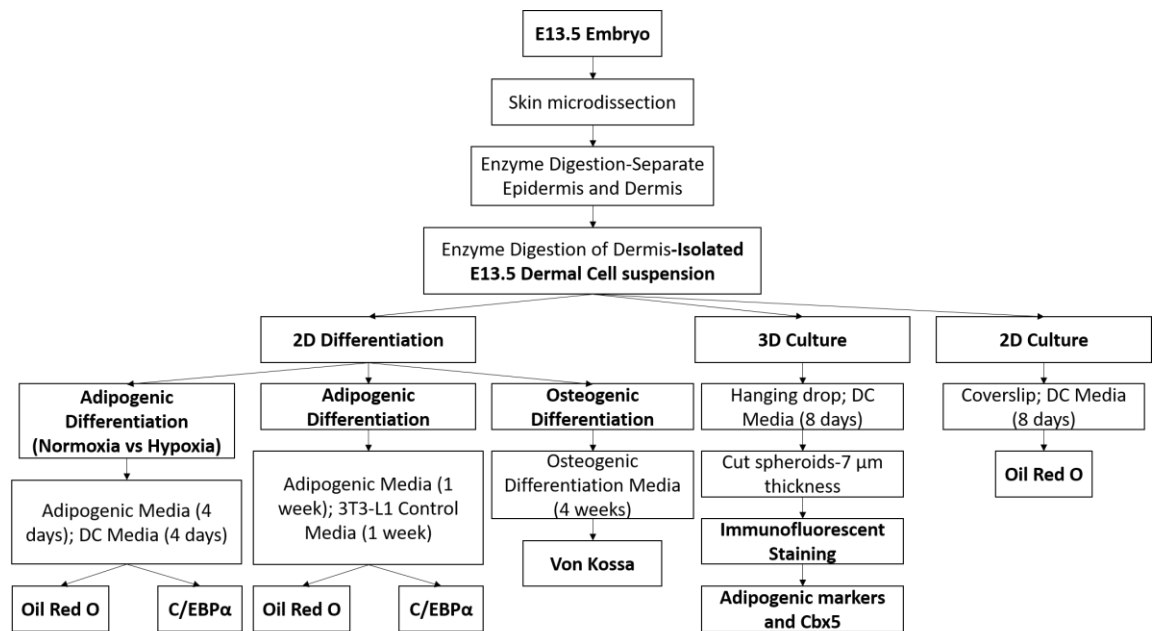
E13.5 Embryo

Skin microdissection

Enzyme Digestion-Separate Epidermis and Dermis

Enzyme Digestion of Dermis-**Isolated E13.5 Dermal Cell suspension**

2D Differentiation

Adipogenic Differentiation (Normoxia vs Hypoxia)

Adipogenic Media (4 days); DC Media (4 days)

Oil Red O

C/EBPα

Adipogenic Differentiation

Adipogenic Media (1 week); 3T3-L1 Control Media (1 week)

Oil Red O

C/EBPα

Osteogenic Differentiation

Osteogenic Differentiation Media (4 weeks)

Von Kossa

3D Culture

Hanging drop; DC Media (8 days)

Cut spheroids-7 μm thickness

Immunofluorescent Staining

Adipogenic markers and Cbx5

2D Culture

Coverslip; DC Media (8 days)

Oil Red O